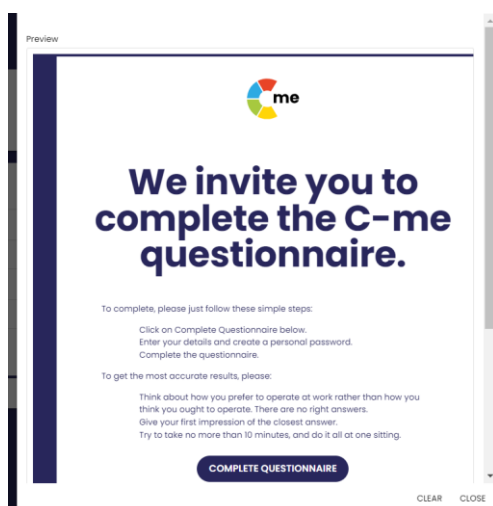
Preview

me

We invite you to complete the C-me questionnaire.

To complete, please just follow these simple steps:

Click on Complete Questionnaire below.
Enter your details and create a personal password.
Complete the questionnaire.

To get the most accurate results, please:

Think about how you prefer to operate at work rather than how you think you ought to operate. There are no right answers.
Give your first impression of the closest answer.
Try to take no more than 10 minutes, and do it all at one sitting.

COMPLETE QUESTIONNAIRE

CLEAR CLOSE